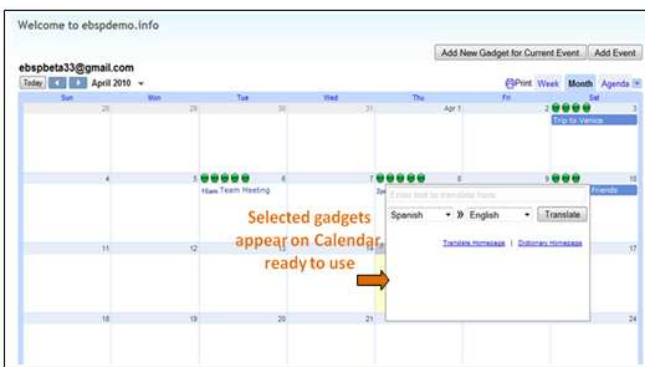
Welcome to ebspdemo.info

Add New Gadget for Current Event | Add Event

ebspbeta33@gmail.com

Today | April 2010

Print Week Month Agenda

| Sun | Mon | Tue | Wed | Thu | Fri | Sat |
|---|---|---|---|---|---|---|
| 28 | 29 | 30 | 31 | Apr 1 | 2 | 3 Trip to Venice |
| 4 | 5 | 6 11am Team Meeting | 7 | 8 | 9 | 10 Friends |
| 11 | 12 | 13 | 14 | 15 | 16 | 17 |
| 18 | 19 | 20 | 21 | 22 | 23 | 24 |

Enter text to translate here

Spanish » English Translate

Translate Homepage | Dictionary Homepage

Selected gadgets appear on Calendar ready to use